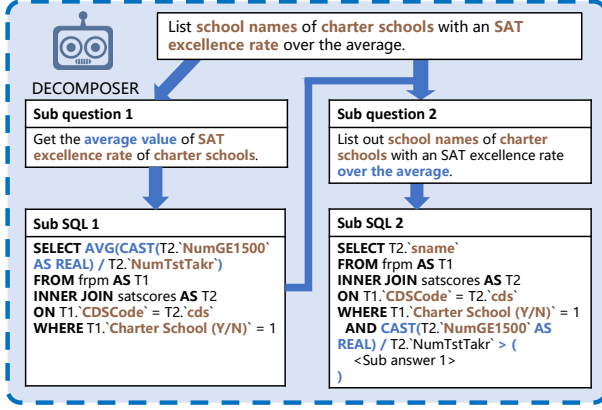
List school names of charter schools with an SAT excellence rate over the average.

DECOMPOSER

Sub question 1

Get the average value of SAT excellence rate of charter schools.

Sub SQL 1

SELECT AVG(CAST(T2.`NumGE1500` AS REAL) / T2.`NumTstTakr`)
FROM frpm AS T1
INNER JOIN satscores AS T2
ON T1.`CDSCode` = T2.`cds`
WHERE T1.`Charter School (Y/N)` = 1

Sub question 2

List out school names of charter schools with an SAT excellence rate over the average.

Sub SQL 2

SELECT T2.`sname`
FROM frpm AS T1
INNER JOIN satscores AS T2
ON T1.`CDSCode` = T2.`cds`
WHERE T1.`Charter School (Y/N)` = 1
AND CAST(T2.`NumGE1500` AS REAL) / T2.`NumTstTakr` > (
<Sub answer 1>
)